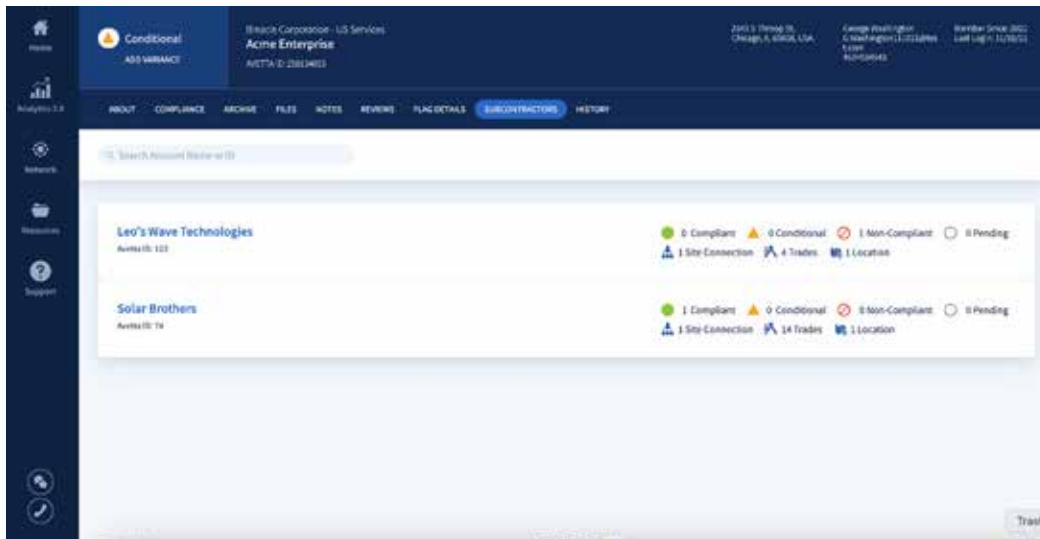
Home

Analytics 2.0

Network

Resources

Support

Conditional
ADD VARIANCE

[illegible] Corporation - US Services
Acme Enterprise
AVETTA ID: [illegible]

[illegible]
Chicago, IL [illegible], USA

George Washington
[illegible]

Member Since: 2022
Last Log in: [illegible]

ABOUT COMPLIANCE ARCHIVE FILES NOTES REVIEWS FLAG DETAILS SUBCONTRACTORS HISTORY

Search Account Name or ID

Leo's Wave Technologies
Avetta ID: 123

0 Compliant 0 Conditional 1 Non-Compliant 0 Pending
1 Site Connection 4 Trades 1 Location

Solar Brothers
Avetta ID: 74

1 Compliant 0 Conditional 0 Non-Compliant 0 Pending
1 Site Connection 14 Trades 1 Location

Tra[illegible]